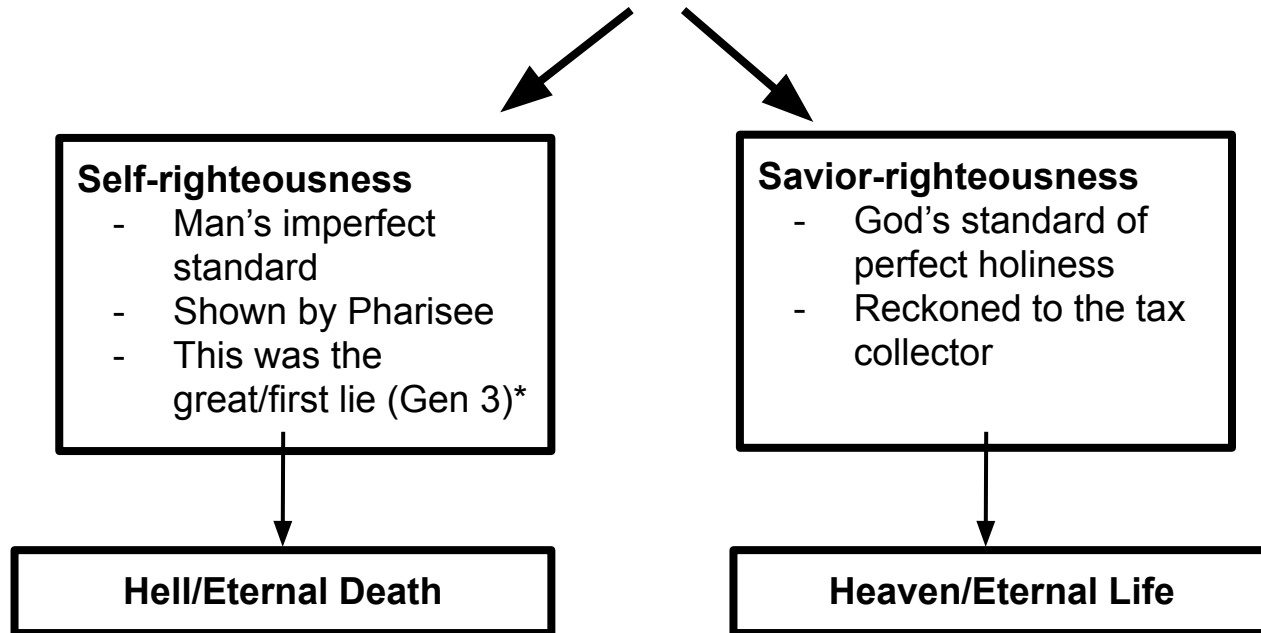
**Self-righteousness**
- Man’s imperfect standard
- Shown by Pharisee
- This was the great/first lie (Gen 3)*

**Hell/Eternal Death**

**Savior-righteousness**
- God’s standard of perfect holiness
- Reckoned to the tax collector

**Heaven/Eternal Life**